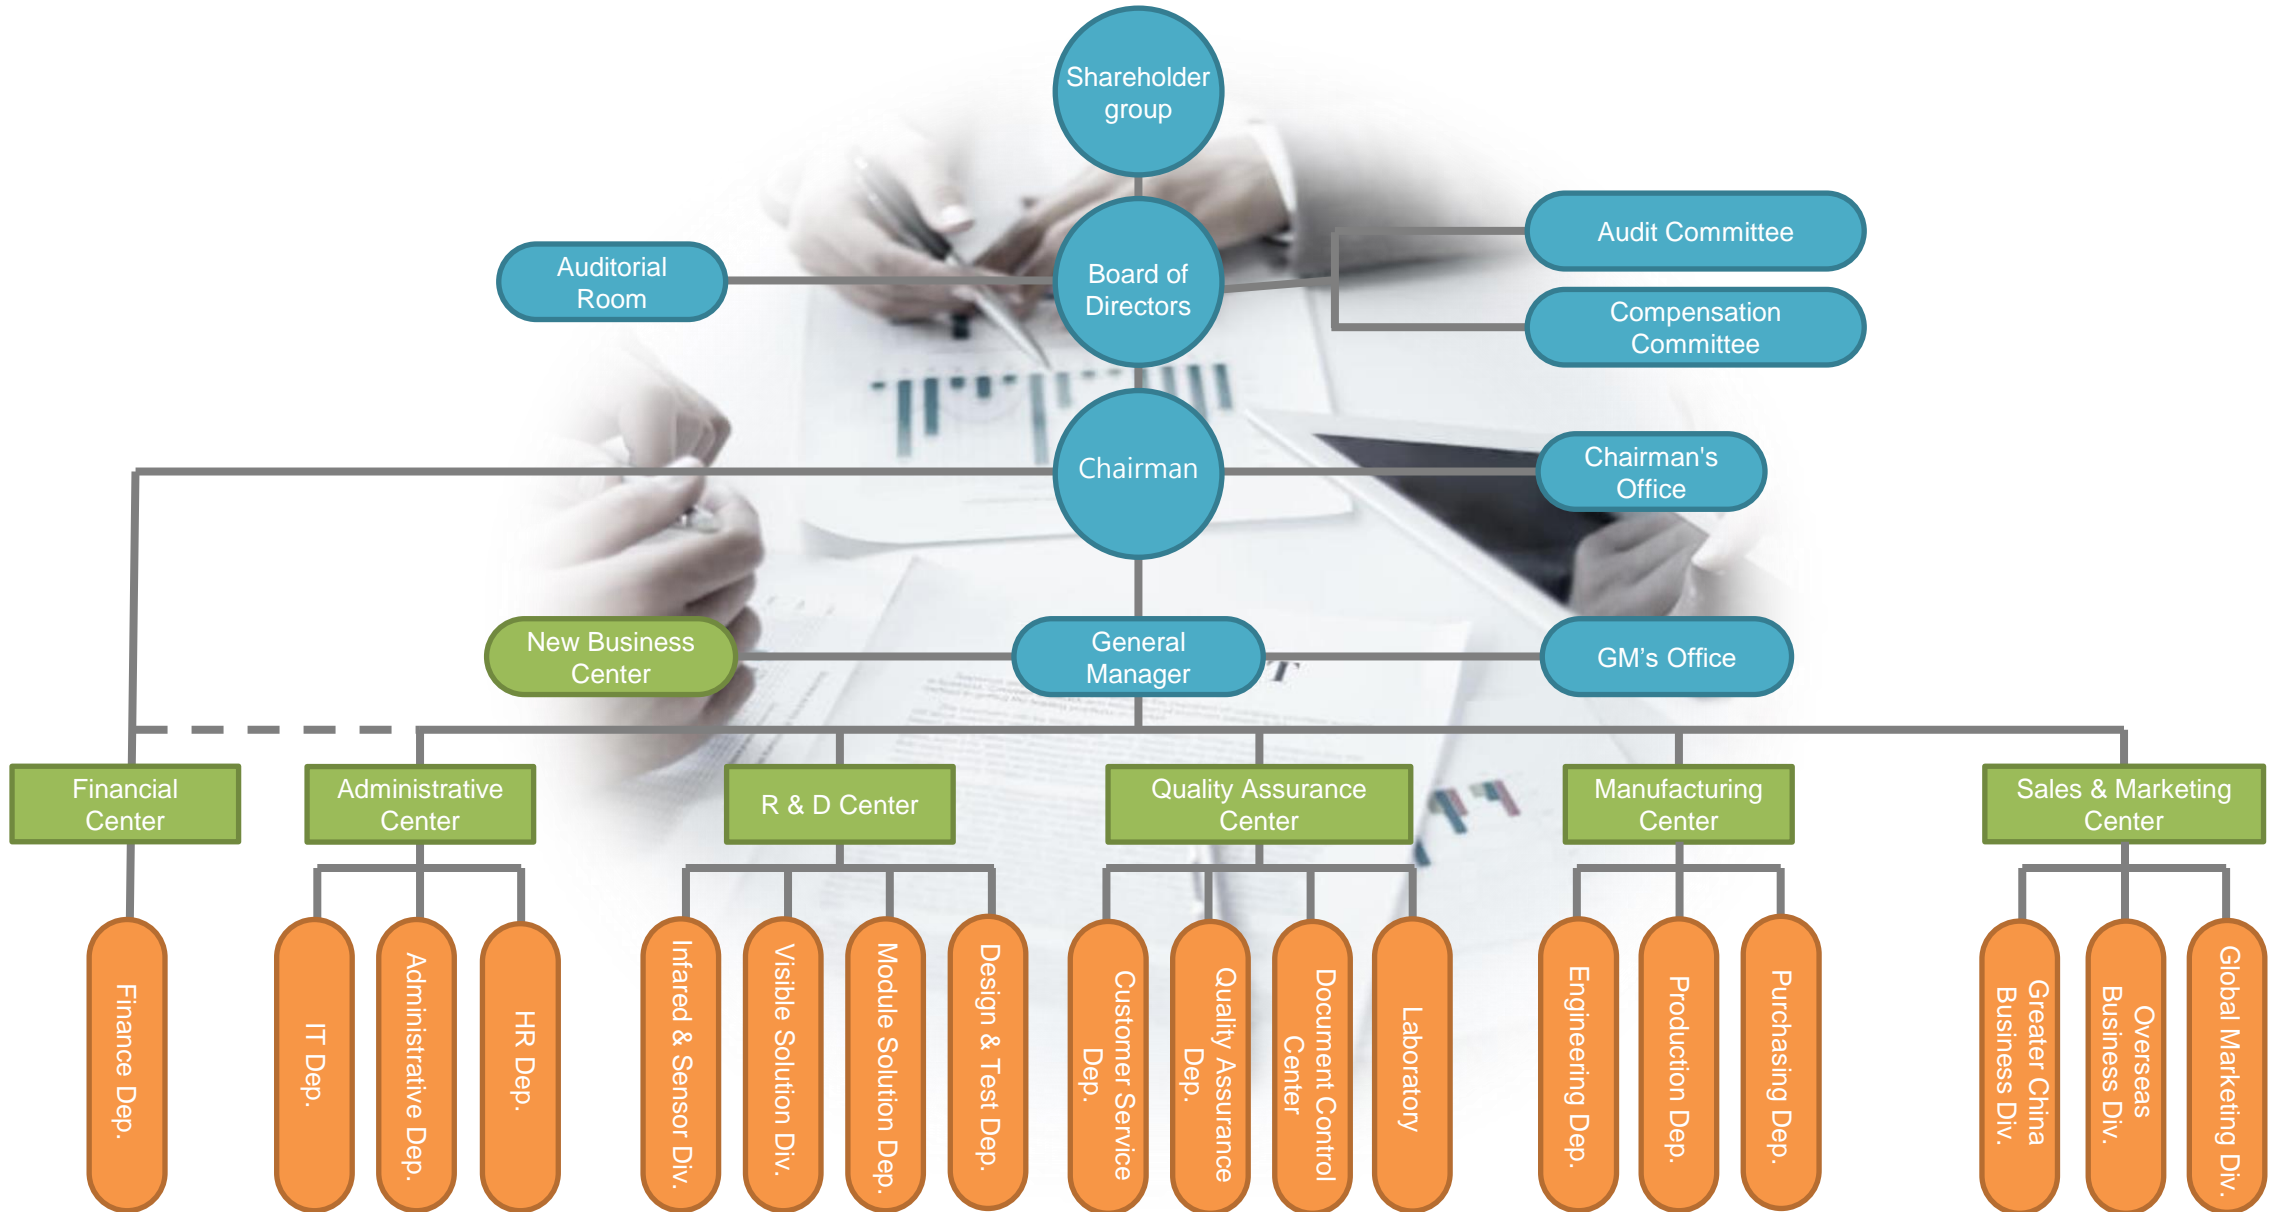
Shareholder group

Auditorial Room

Board of Directors

Audit Committee

Compensation Committee

Chairman

Chairman's Office

New Business Center

General Manager

GM's Office

Financial Center

Administrative Center

R & D Center

Quality Assurance Center

Manufacturing Center

Sales & Marketing Center

Finance Dep.

IT Dep.

Administrative Dep.

HR Dep.

Infared & Sensor Div.

Visible Solution Div.

Module Solution Dep.

Design & Test Dep.

Customer Service Dep.

Quality Assurance Dep.

Document Control Center

Laboratory

Engineering Dep.

Production Dep.

Purchasing Dep.

Greater China Business Div.

Overseas Business Div.

Global Marketing Div.